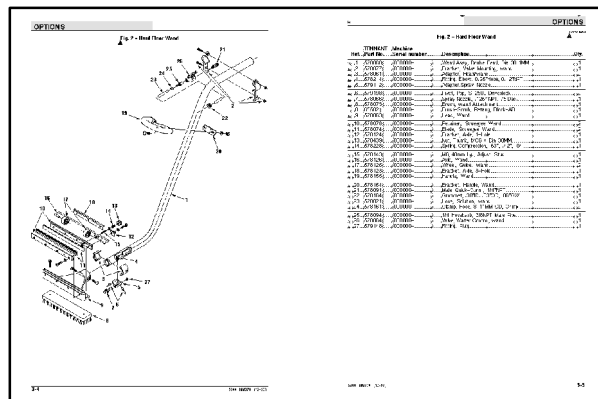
OPTIONS

Fig. 2 – Hard Floor Wand

21
22
25
26
24
23
2
3
4
5
6
7
1
8
9
10
11
12
13
14
15
16
17
18
19
20
27

3-4

OPTIONS

Fig. 2 – Hard Floor Wand

| Ref. | Part No. | Serial Number | Description | Qty |
|---|---|---|---|---|
| 1 | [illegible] | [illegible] | Wand Assy, Stroke Tool, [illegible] | 1 |
| 2 | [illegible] | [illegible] | Bracket, Valve Mounting, Wand | 1 |
| 3 | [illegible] | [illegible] | Adapter, Hose/Wand | 1 |
| 4 | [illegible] | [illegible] | Fitting, Elbow, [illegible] | 1 |
| 5 | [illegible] | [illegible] | Adapter Spray Nozzle | 1 |
| 6 | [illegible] | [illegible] | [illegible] | 1 |
| 7 | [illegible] | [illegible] | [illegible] | 1 |
| 8 | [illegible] | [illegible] | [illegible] | 1 |
| 9 | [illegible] | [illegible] | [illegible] | 1 |
| 10 | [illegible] | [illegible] | Hose, Wand | 1 |
| 11 | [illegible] | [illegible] | Housing, Squeegee Wand | 1 |
| 12 | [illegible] | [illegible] | Blade, Squeegee Wand | 1 |
| 13 | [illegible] | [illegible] | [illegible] | 1 |
| 14 | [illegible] | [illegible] | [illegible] | 1 |
| 15 | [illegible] | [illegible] | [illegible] | 1 |
| 16 | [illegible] | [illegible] | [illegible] | 1 |
| 17 | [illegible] | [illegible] | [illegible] | 1 |
| 18 | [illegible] | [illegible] | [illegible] | 1 |
| 19 | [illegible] | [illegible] | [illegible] | 1 |
| 20 | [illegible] | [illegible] | Handle, Wand | 1 |
| 21 | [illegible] | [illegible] | Bracket, Handle, Wand | 1 |
| 22 | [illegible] | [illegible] | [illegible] | 1 |
| 23 | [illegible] | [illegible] | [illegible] | 1 |
| 24 | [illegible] | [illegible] | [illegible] | 1 |
| 25 | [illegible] | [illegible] | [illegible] | 1 |
| 26 | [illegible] | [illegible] | Valve, Water Control, Wand | 1 |
| 27 | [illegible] | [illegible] | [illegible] | 1 |

3-5